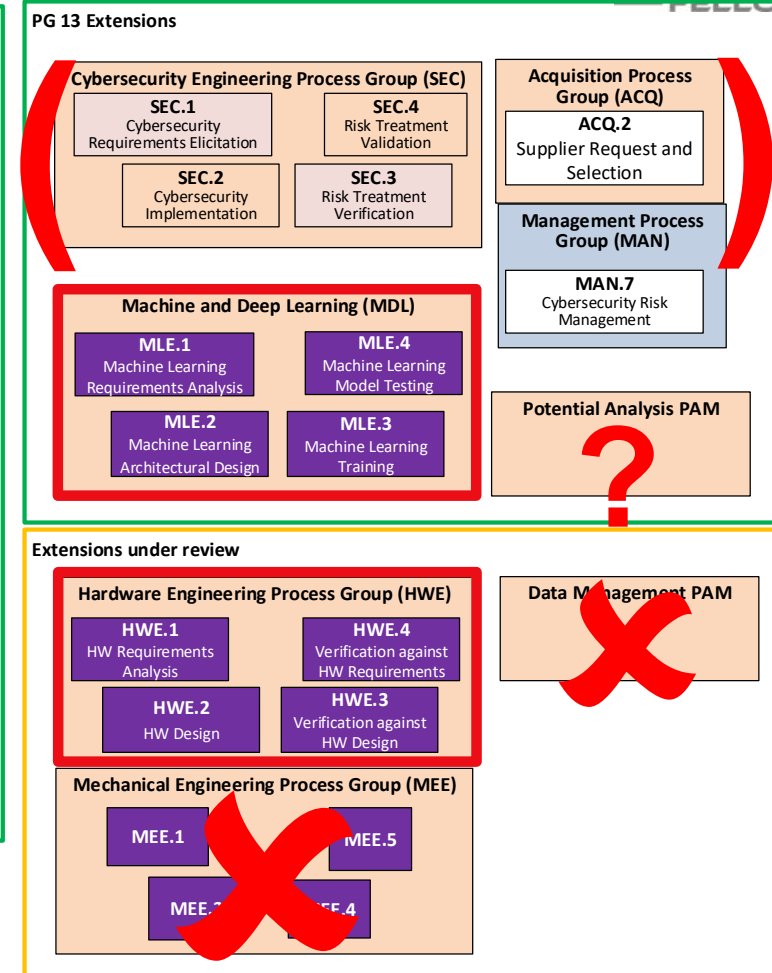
PG 13 Extensions

Cybersecurity Engineering Process Group (SEC)

SEC.1
Cybersecurity Requirements Elicitation

SEC.4
Risk Treatment Validation

SEC.2
Cybersecurity Implementation

SEC.3
Risk Treatment Verification

Acquisition Process Group (ACQ)

ACQ.2
Supplier Request and Selection

Management Process Group (MAN)

MAN.7
Cybersecurity Risk Management

Machine and Deep Learning (MDL)

MLE.1
Machine Learning Requirements Analysis

MLE.4
Machine Learning Model Testing

MLE.2
Machine Learning Architectural Design

MLE.3
Machine Learning Training

Potential Analysis PAM

?

Extensions under review

Hardware Engineering Process Group (HWE)

HWE.1
HW Requirements Analysis

HWE.4
Verification against HW Requirements

HWE.2
HW Design

HWE.3
Verification against HW Design

Data M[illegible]agement PAM

Mechanical Engineering Process Group (MEE)

MEE.1

MEE.5

MEE.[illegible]

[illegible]EE.4